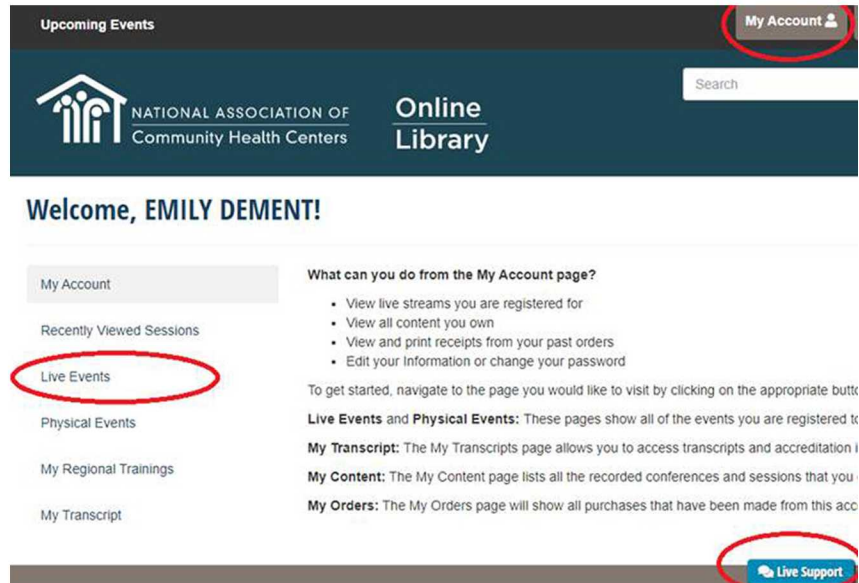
Upcoming Events

My Account

NATIONAL ASSOCIATION OF Community Health Centers

Online Library

Search

Welcome, EMILY DEMENT!

My Account

Recently Viewed Sessions

Live Events

Physical Events

My Regional Trainings

My Transcript

What can you do from the My Account page?

- View live streams you are registered for
- View all content you own
- View and print receipts from your past orders
- Edit your Information or change your password

To get started, navigate to the page you would like to visit by clicking on the appropriate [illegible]

**Live Events** and **Physical Events:** These pages show all of the events you are registered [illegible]

**My Transcript:** The My Transcripts page allows you to access transcripts and accreditation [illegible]

**My Content:** The My Content page lists all the recorded conferences and sessions that you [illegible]

**My Orders:** The My Orders page will show all purchases that have been made from this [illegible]

Live Support